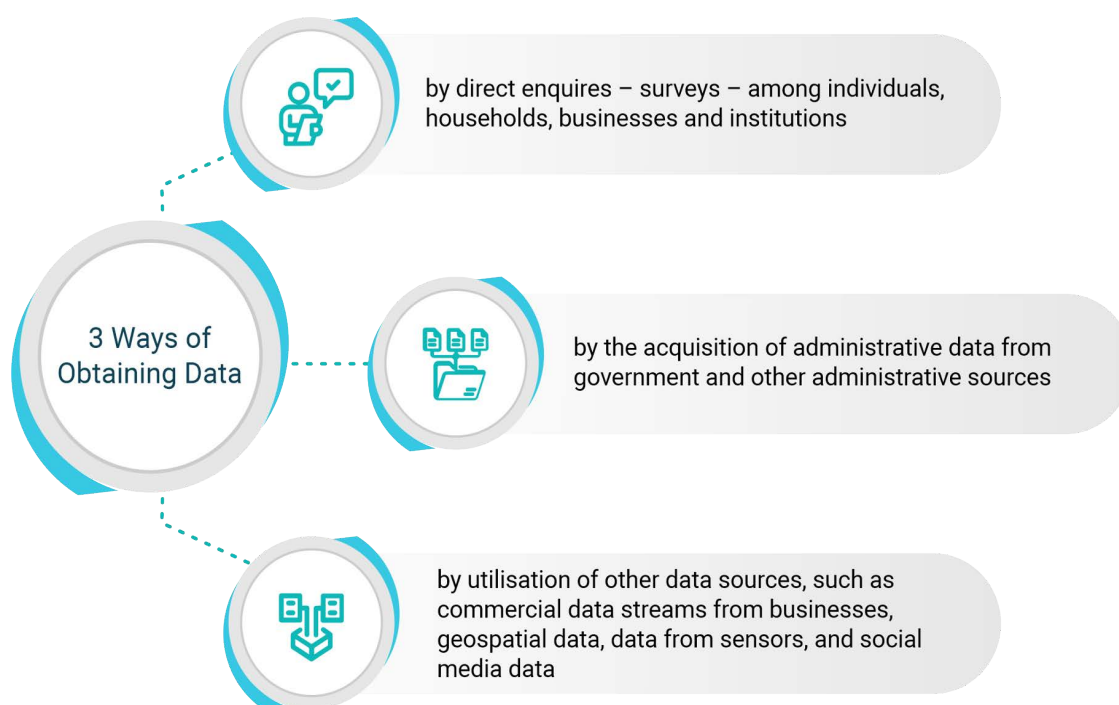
3 Ways of Obtaining Data

by direct enquires – surveys – among individuals, households, businesses and institutions

by the acquisition of administrative data from government and other administrative sources

by utilisation of other data sources, such as commercial data streams from businesses, geospatial data, data from sensors, and social media data